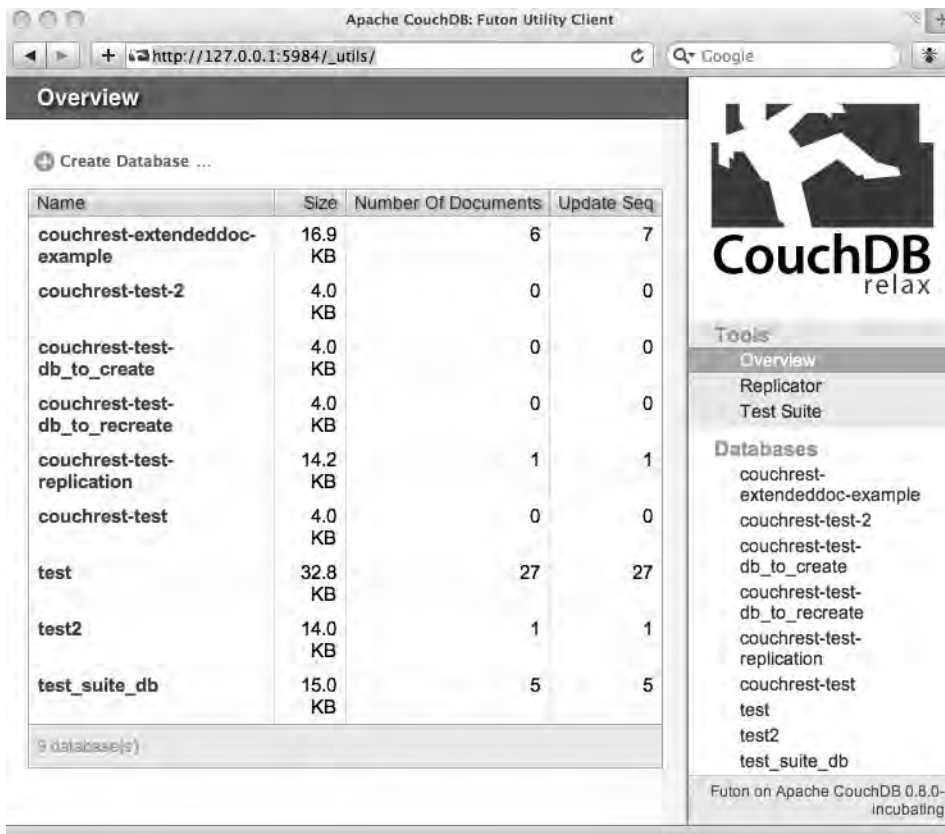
Apache CouchDB: Futon Utility Client

http://127.0.0.1:5984/_utils/

Google

Overview

Create Database ...

| Name | Size | Number Of Documents | Update Seq |
|---|---|---|---|
| couchrest-extendeddoc-example | 16.9 KB | 6 | 7 |
| couchrest-test-2 | 4.0 KB | 0 | 0 |
| couchrest-test-db_to_create | 4.0 KB | 0 | 0 |
| couchrest-test-db_to_recreate | 4.0 KB | 0 | 0 |
| couchrest-test-replication | 14.2 KB | 1 | 1 |
| couchrest-test | 4.0 KB | 0 | 0 |
| test | 32.8 KB | 27 | 27 |
| test2 | 14.0 KB | 1 | 1 |
| test_suite_db | 15.0 KB | 5 | 5 |

9 database(s)

CouchDB
relax

Tools
Overview
Replicator
Test Suite

Databases
couchrest-extendeddoc-example
couchrest-test-2
couchrest-test-db_to_create
couchrest-test-db_to_recreate
couchrest-test-replication
couchrest-test
test
test2
test_suite_db

Futon on Apache CouchDB 0.8.0-incubating